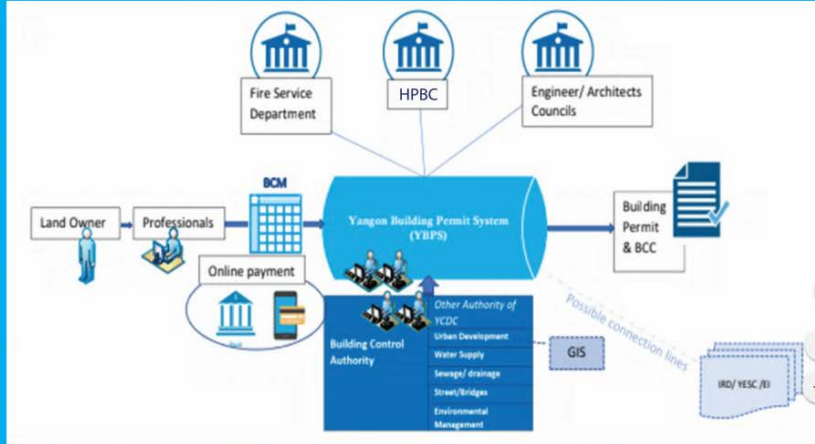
Fire Service Department

HPBC

Engineer/ Architects Councils

BCM

Land Owner

Professionals

Yangon Building Permit System (YBPS)

Building Permit & BCC

Online payment

Bank

Other Authority of YCDC

Building Control Authority

Urban Development

Water Supply

Sewage/ drainage

Street/Bridges

Environmental Management

GIS

Possible connection lines

IRD/ YESC /EI